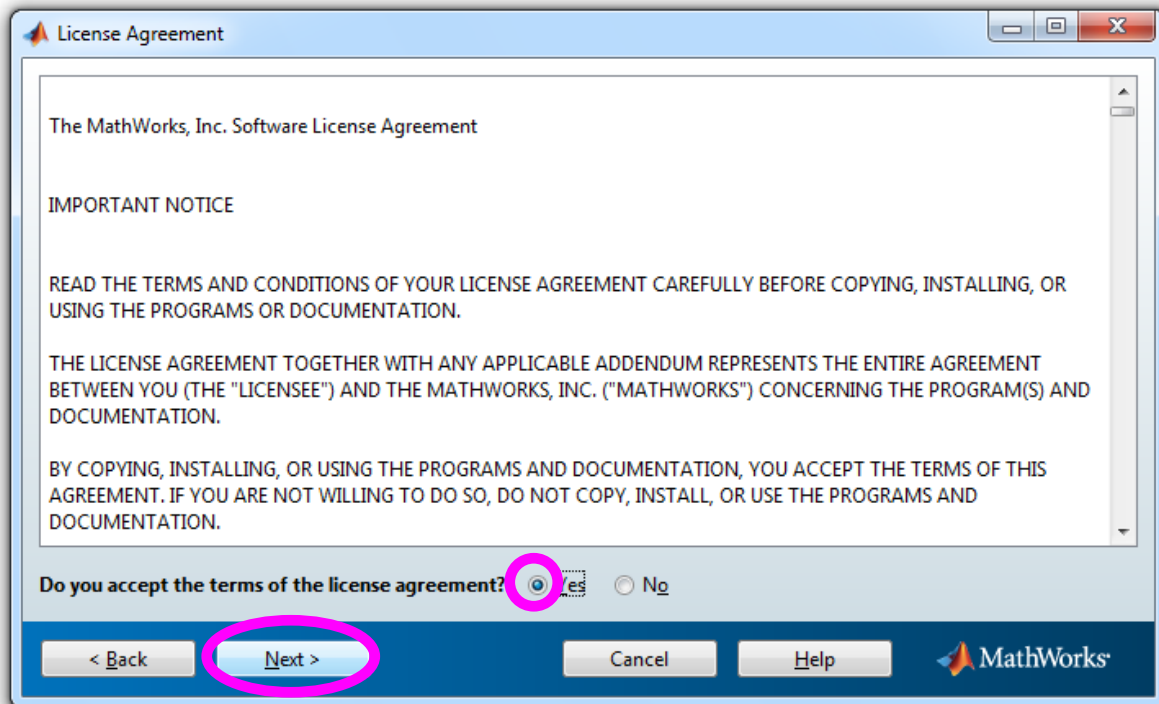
License Agreement

The MathWorks, Inc. Software License Agreement

IMPORTANT NOTICE

READ THE TERMS AND CONDITIONS OF YOUR LICENSE AGREEMENT CAREFULLY BEFORE COPYING, INSTALLING, OR USING THE PROGRAMS OR DOCUMENTATION.

THE LICENSE AGREEMENT TOGETHER WITH ANY APPLICABLE ADDENDUM REPRESENTS THE ENTIRE AGREEMENT BETWEEN YOU (THE "LICENSEE") AND THE MATHWORKS, INC. ("MATHWORKS") CONCERNING THE PROGRAM(S) AND DOCUMENTATION.

BY COPYING, INSTALLING, OR USING THE PROGRAMS AND DOCUMENTATION, YOU ACCEPT THE TERMS OF THIS AGREEMENT. IF YOU ARE NOT WILLING TO DO SO, DO NOT COPY, INSTALL, OR USE THE PROGRAMS AND DOCUMENTATION.

Do you accept the terms of the license agreement? Yes No

< Back Next > Cancel Help MathWorks